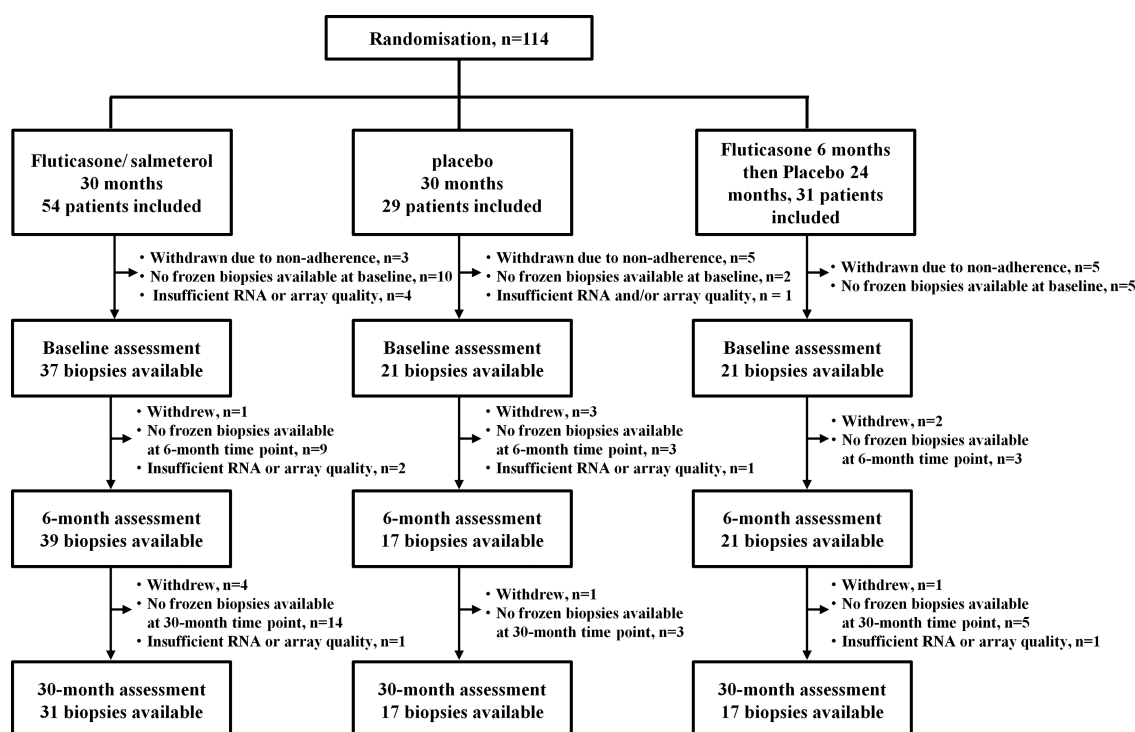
Randomisation, n=114

Fluticasone/ salmeterol
30 months
54 patients included

• Withdrawn due to non-adherence, n=3
• No frozen biopsies available at baseline, n=10
• Insufficient RNA or array quality, n=4

Baseline assessment
37 biopsies available

• Withdrew, n=1
• No frozen biopsies available at 6-month time point, n=9
• Insufficient RNA or array quality, n=2

6-month assessment
39 biopsies available

• Withdrew, n=4
• No frozen biopsies available at 30-month time point, n=14
• Insufficient RNA or array quality, n=1

30-month assessment
31 biopsies available

placebo
30 months
29 patients included

• Withdrawn due to non-adherence, n=5
• No frozen biopsies available at baseline, n=2
• Insufficient RNA and/or array quality, n = 1

Baseline assessment
21 biopsies available

• Withdrew, n=3
• No frozen biopsies available at 6-month time point, n=3
• Insufficient RNA or array quality, n=1

6-month assessment
17 biopsies available

• Withdrew, n=1
• No frozen biopsies available at 30-month time point, n=3

30-month assessment
17 biopsies available

Fluticasone 6 months
then Placebo 24
months, 31 patients
included

• Withdrawn due to non-adherence, n=5
• No frozen biopsies available at baseline, n=5

Baseline assessment
21 biopsies available

• Withdrew, n=2
• No frozen biopsies available at 6-month time point, n=3

6-month assessment
21 biopsies available

• Withdrew, n=1
• No frozen biopsies available at 30-month time point, n=5
• Insufficient RNA or array quality, n=1

30-month assessment
17 biopsies available